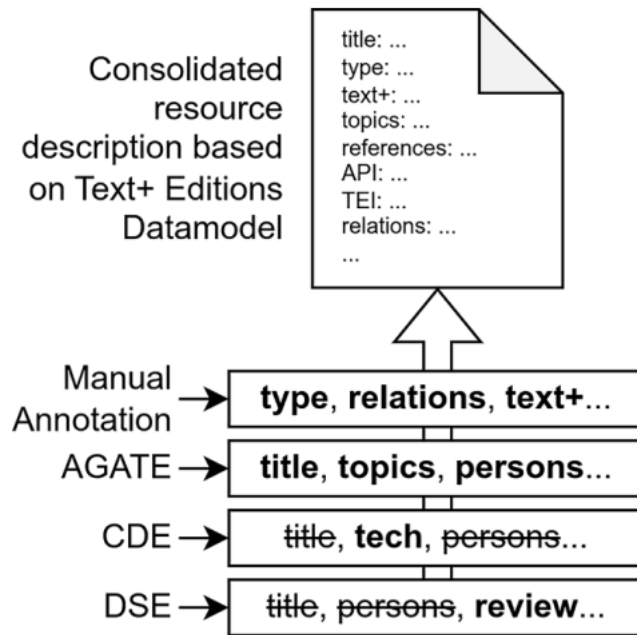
Consolidated resource description based on Text+ Editions Datamodel

title: ...
type: ...
text+: ...
topics: ...
references: ...
API: ...
TEI: ...
relations: ...
...

Manual Annotation → **type**, **relations**, **text+**...

AGATE → **title**, **topics**, **persons**...

CDE → ~~title~~, **tech**, ~~persons~~...

DSE → ~~title~~, ~~persons~~, **review**...